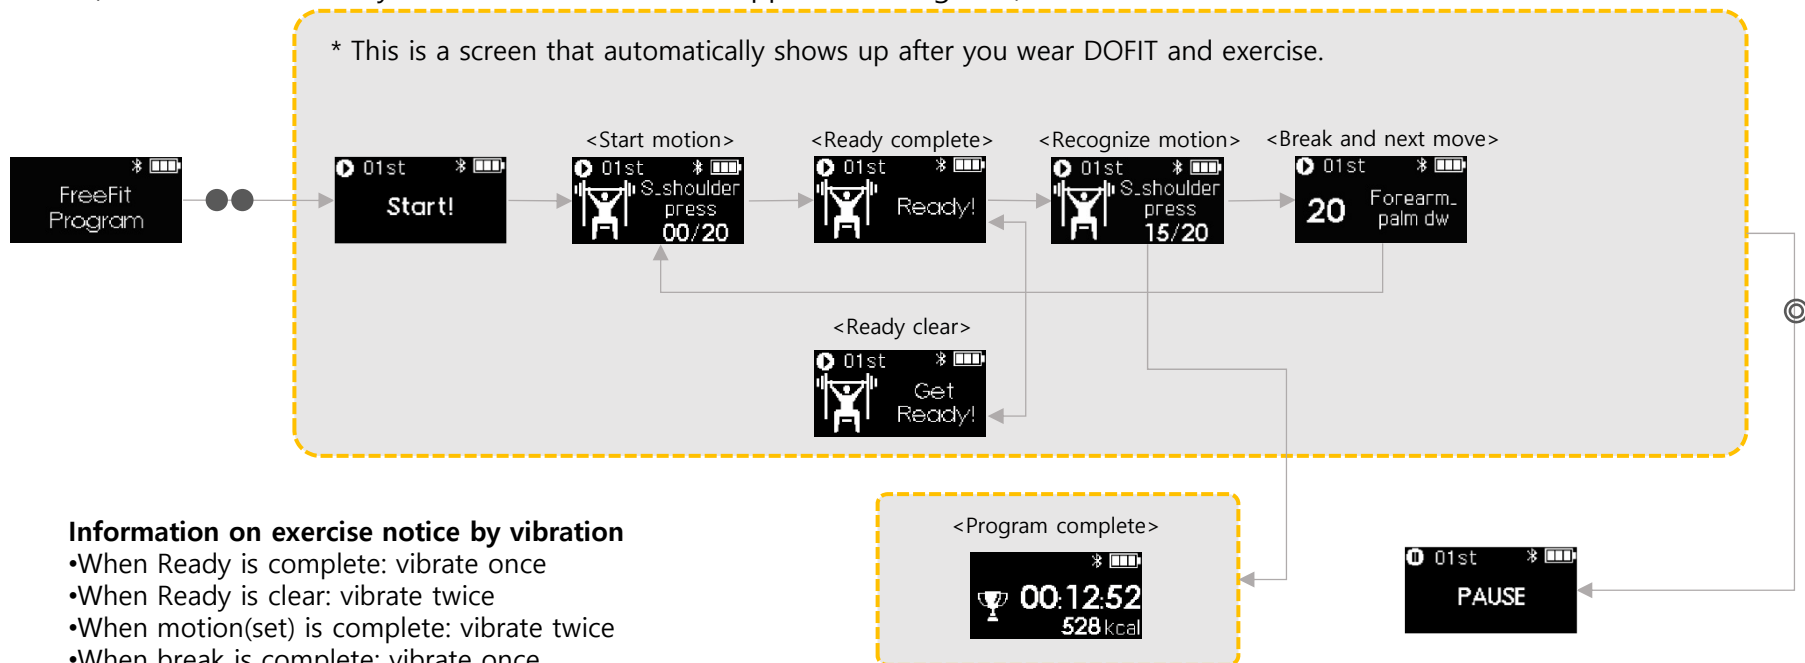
* This is a screen that automatically shows up after you wear DOFIT and exercise.

FreeFit Program

01st
Start!

<Start motion>
01st
S_shoulder press
00/20

<Ready complete>
01st
Ready!

<Recognize motion>
01st
S_shoulder press
15/20

<Break and next move>
01st
20
Forearm_ palm dw

<Ready clear>
01st
Get Ready!

<Program complete>
00:12:52
528 kcal

01st
PAUSE

Information on exercise notice by vibration
•When Ready is complete: vibrate once
•When Ready is clear: vibrate twice
•When motion(set) is complete: vibrate twice
•When break is complete: vibrate once